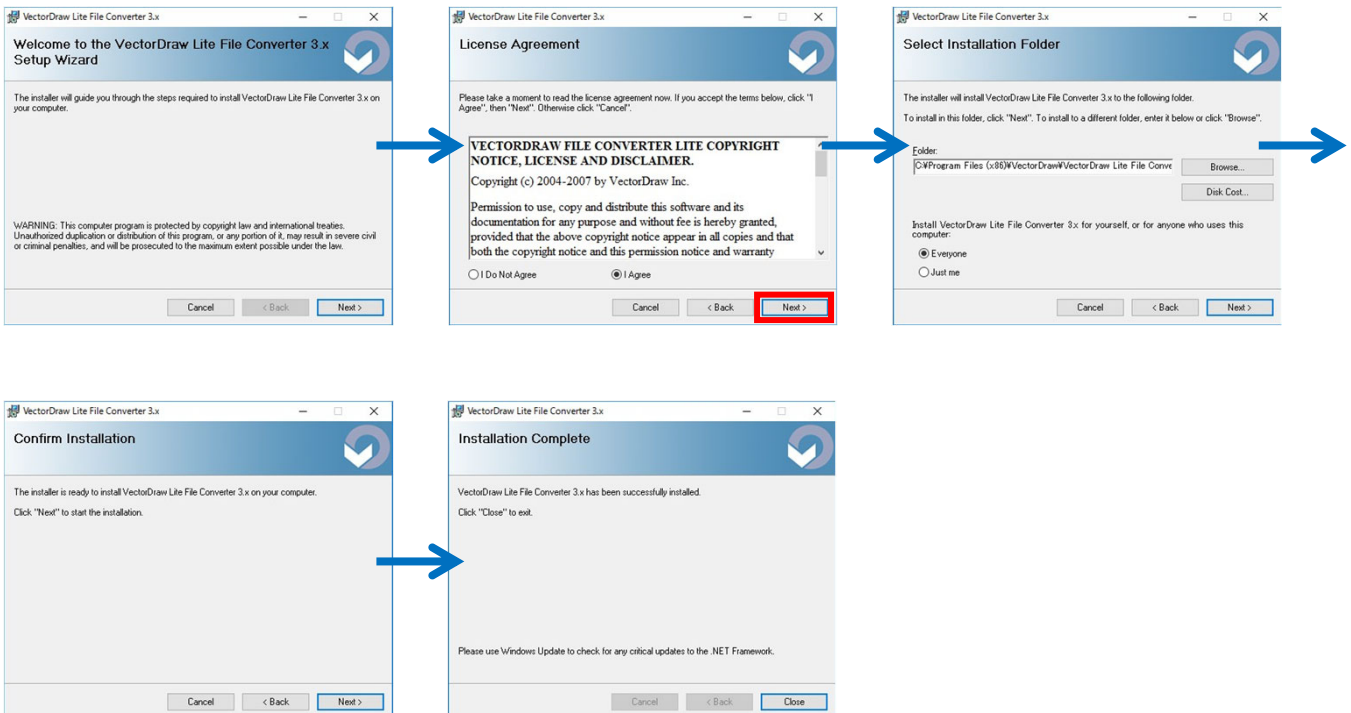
VectorDraw Lite File Converter 3.x

Welcome to the VectorDraw Lite File Converter 3.x Setup Wizard

The installer will guide you through the steps required to install VectorDraw Lite File Converter 3.x on your computer.

WARNING: This computer program is protected by copyright law and international treaties. Unauthorized duplication or distribution of this program, or any portion of it, may result in severe civil or criminal penalties, and will be prosecuted to the maximum extent possible under the law.

Cancel | < Back | Next >

VectorDraw Lite File Converter 3.x

License Agreement

Please take a moment to read the license agreement now. If you accept the terms below, click "I Agree", then "Next". Otherwise click "Cancel".

VECTORDRAW FILE CONVERTER LITE COPYRIGHT NOTICE, LICENSE AND DISCLAIMER.

Copyright (c) 2004-2007 by VectorDraw Inc.

Permission to use, copy and distribute this software and its documentation for any purpose and without fee is hereby granted, provided that the above copyright notice appear in all copies and that both the copyright notice and this permission notice and warranty

I Do Not Agree | I Agree

Cancel | < Back | Next >

VectorDraw Lite File Converter 3.x

Select Installation Folder

The installer will install VectorDraw Lite File Converter 3.x to the following folder.

To install in this folder, click "Next". To install to a different folder, enter it below or click "Browse".

Folder:
C:¥Program Files (x86)¥VectorDraw¥VectorDraw Lite File Conve

Browse...
Disk Cost...

Install VectorDraw Lite File Converter 3.x for yourself, or for anyone who uses this computer:

Everyone
Just me

Cancel | < Back | Next >

VectorDraw Lite File Converter 3.x

Confirm Installation

The installer is ready to install VectorDraw Lite File Converter 3.x on your computer.

Click "Next" to start the installation.

Cancel | < Back | Next >

VectorDraw Lite File Converter 3.x

Installation Complete

VectorDraw Lite File Converter 3.x has been successfully installed.

Click "Close" to exit.

Please use Windows Update to check for any critical updates to the .NET Framework.

Cancel | < Back | Close